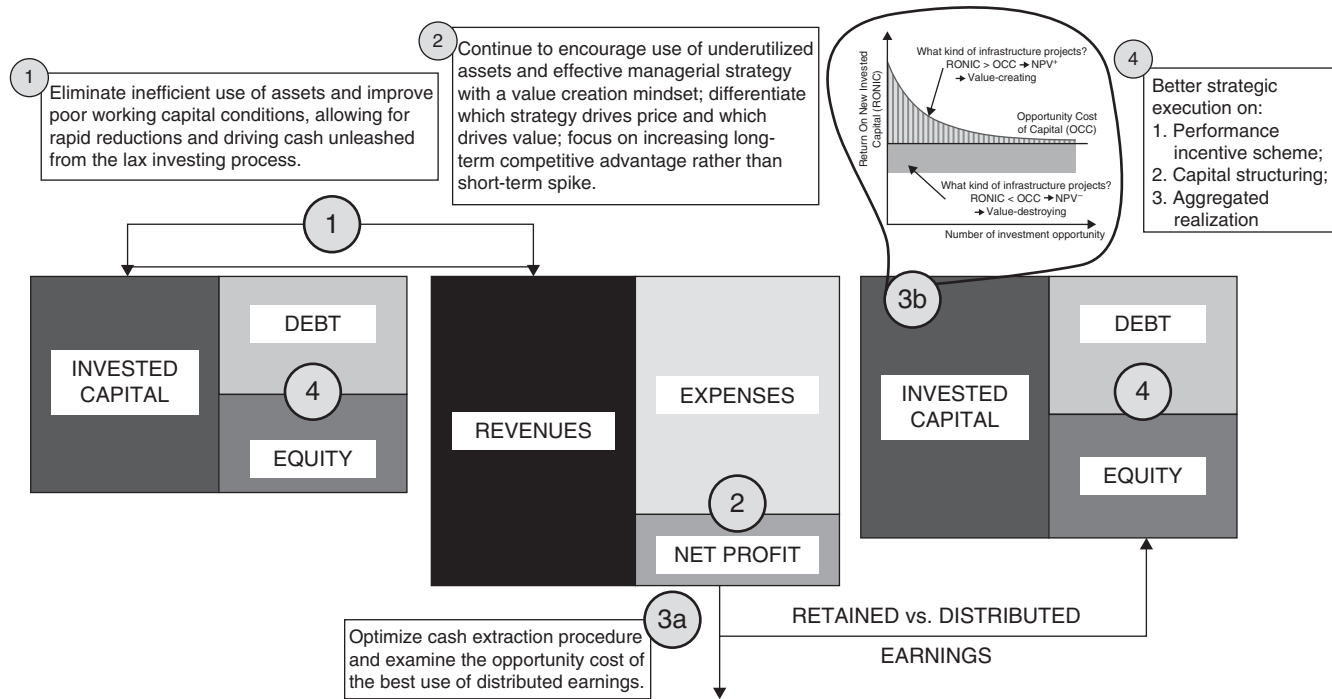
1
Eliminate inefficient use of assets and improve poor working capital conditions, allowing for rapid reductions and driving cash unleashed from the lax investing process.

2
Continue to encourage use of underutilized assets and effective managerial strategy with a value creation mindset; differentiate which strategy drives price and which drives value; focus on increasing long-term competitive advantage rather than short-term spike.

Return On New Invested Capital (RONIC)
What kind of infrastructure projects?
RONIC > OCC → NPV$^+$
→ Value-creating
Opportunity Cost of Capital (OCC)
What kind of infrastructure projects?
RONIC < OCC → NPV$^-$
→ Value-destroying
Number of investment opportunity

4
Better strategic execution on:
1. Performance incentive scheme;
2. Capital structuring;
3. Aggregated realization

1

INVESTED CAPITAL
DEBT
4
EQUITY

REVENUES
EXPENSES
2
NET PROFIT

3b
INVESTED CAPITAL
DEBT
4
EQUITY

3a
Optimize cash extraction procedure and examine the opportunity cost of the best use of distributed earnings.

RETAINED vs. DISTRIBUTED
EARNINGS